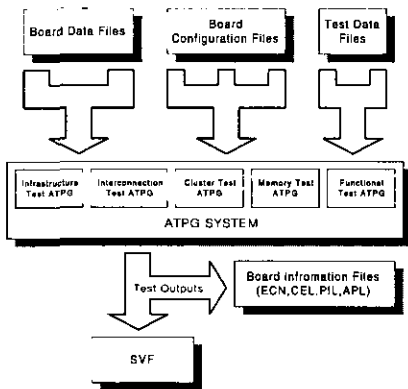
Board Data Files

Board Configuration Files

Test Data Files

Infrastructure Test ATPG

Interconnection Test ATPG

Cluster Test ATPG

Memory Test ATPG

Functional Test ATPG

ATPG SYSTEM

Test Outputs

Board infromation Files (ECN,CEL,PIL,APL)

SVF